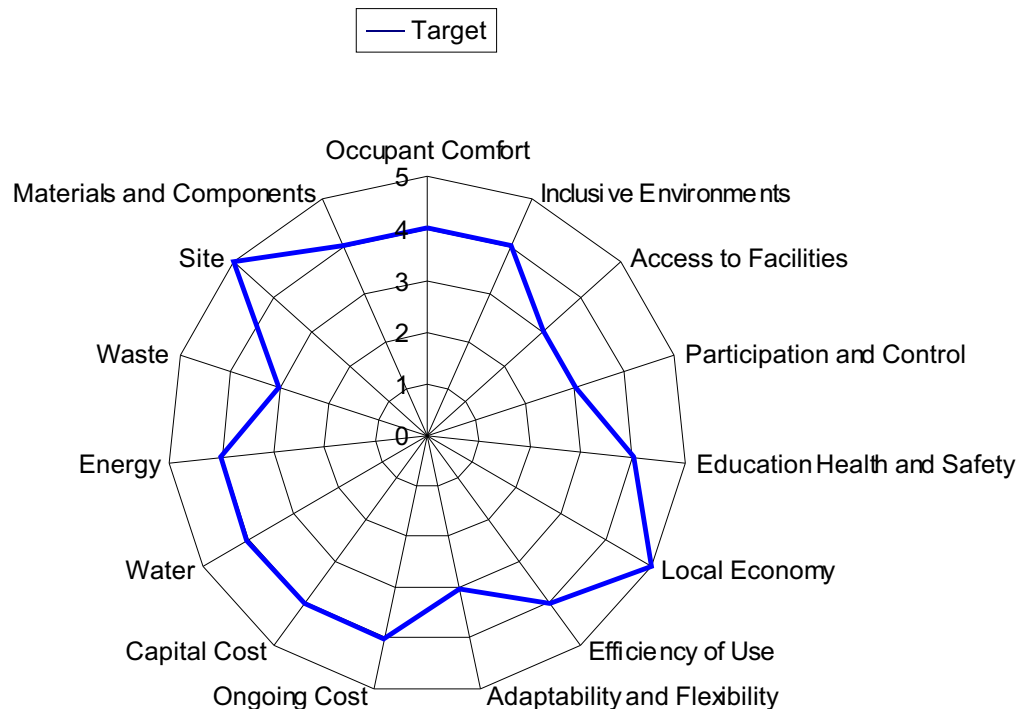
Target

Occupant Comfort
5
4
3
2
1
0
Inclusive Environments
Access to Facilities
Participation and Control
Education Health and Safety
Local Economy
Efficiency of Use
Adaptability and Flexibility
Ongoing Cost
Capital Cost
Water
Energy
Waste
Site
Materials and Components